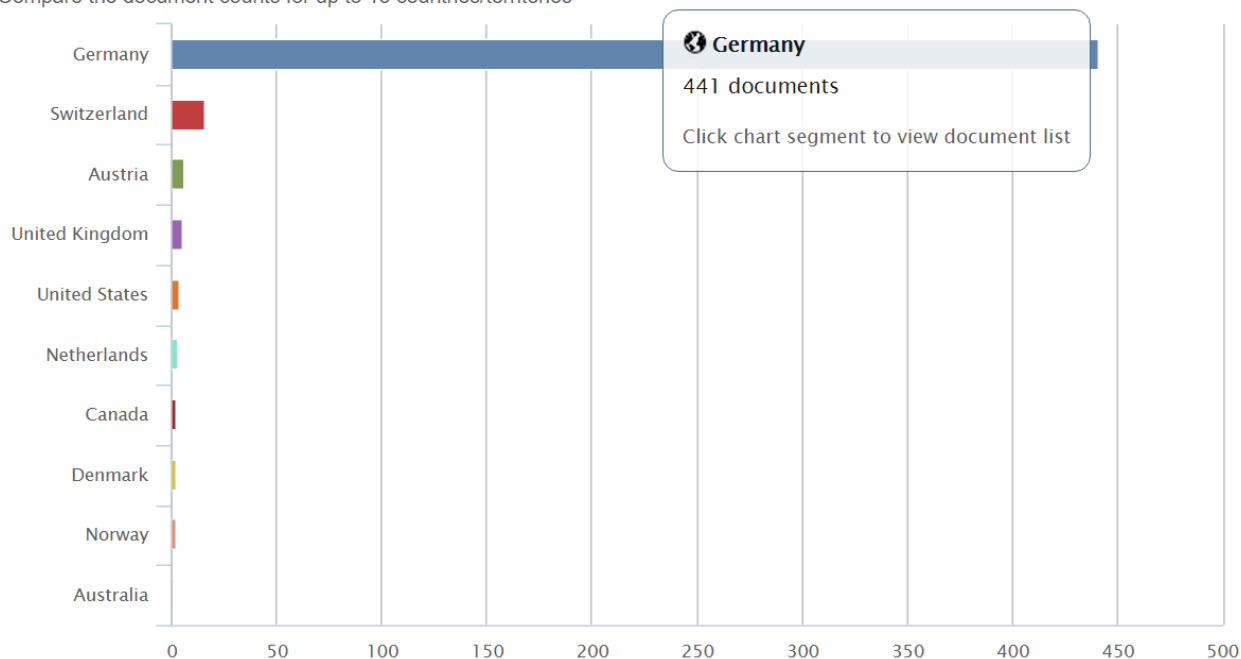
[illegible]

Germany
Switzerland
Austria
United Kingdom
United States
Netherlands
Canada
Denmark
Norway
Australia

0 50 100 150 200 250 300 350 400 450 500

Germany
441 documents
Click chart segment to view document list